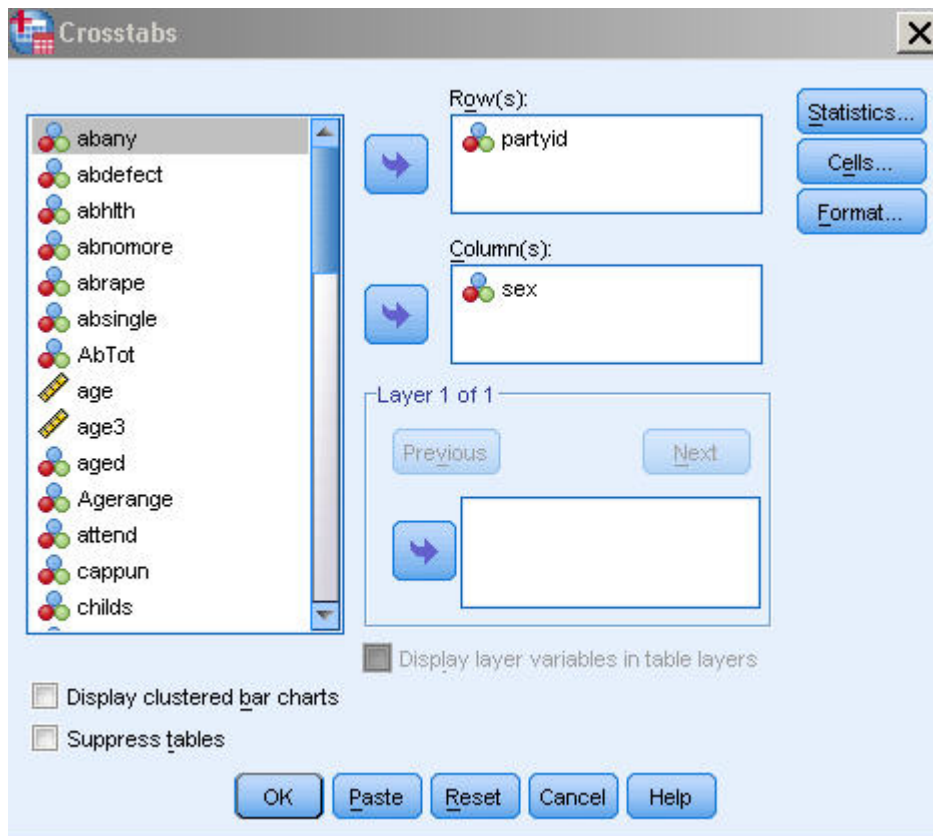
Crosstabs

abany
abdefect
abhlth
abnomore
abrape
absingle
AbTot
age
age3
aged
Agerange
attend
cappun
childs

Row(s):
partyid

Column(s):
sex

Layer 1 of 1
Previous
Next

Statistics...
Cells...
Format...

Display layer variables in table layers

Display clustered bar charts
Suppress tables

OK
Paste
Reset
Cancel
Help